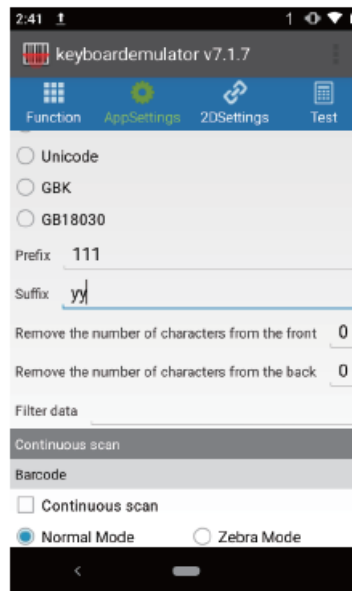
2:41

keyboardemulator v7.1.7

Function AppSettings 2DSettings Test

Unicode

GBK

GB18030

Prefix 111

Suffix yy

Remove the number of characters from the front 0

Remove the number of characters from the back 0

Filter data

Continuous scan

Barcode

Continuous scan

Normal Mode

Zebra Mode